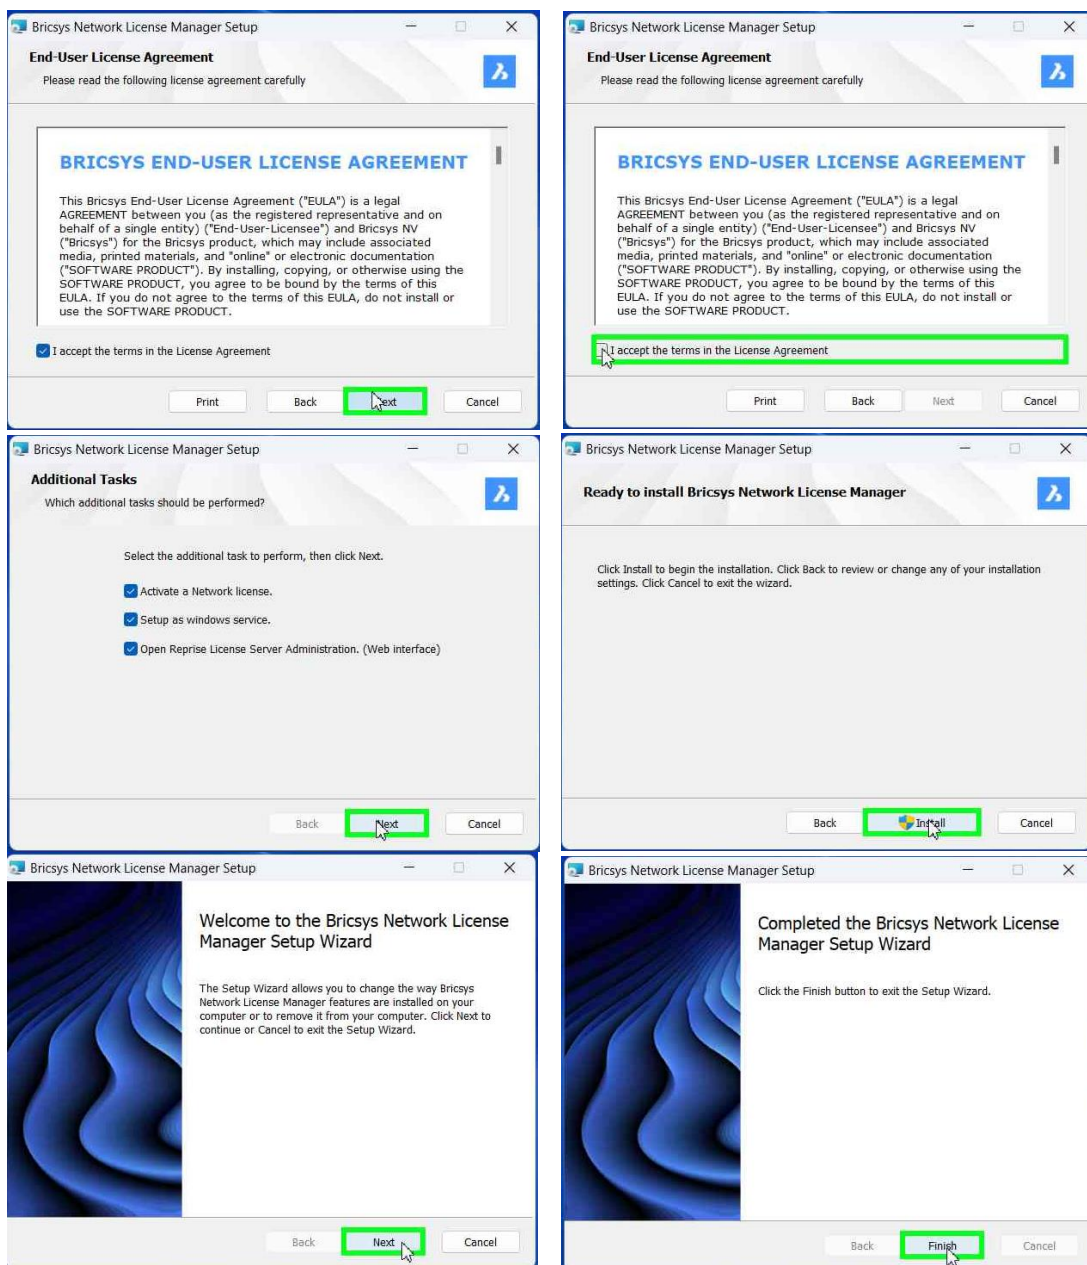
Bricsys Network License Manager Setup

End-User License Agreement
Please read the following license agreement carefully

BRICSYS END-USER LICENSE AGREEMENT

This Bricsys End-User License Agreement ("EULA") is a legal AGREEMENT between you (as the registered representative and on behalf of a single entity) ("End-User-Licensee") and Bricsys NV ("Bricsys") for the Bricsys product, which may include associated media, printed materials, and "online" or electronic documentation ("SOFTWARE PRODUCT"). By installing, copying, or otherwise using the SOFTWARE PRODUCT, you agree to be bound by the terms of this EULA. If you do not agree to the terms of this EULA, do not install or use the SOFTWARE PRODUCT.

I accept the terms in the License Agreement

Print Back Next Cancel

Bricsys Network License Manager Setup

End-User License Agreement
Please read the following license agreement carefully

BRICSYS END-USER LICENSE AGREEMENT

This Bricsys End-User License Agreement ("EULA") is a legal AGREEMENT between you (as the registered representative and on behalf of a single entity) ("End-User-Licensee") and Bricsys NV ("Bricsys") for the Bricsys product, which may include associated media, printed materials, and "online" or electronic documentation ("SOFTWARE PRODUCT"). By installing, copying, or otherwise using the SOFTWARE PRODUCT, you agree to be bound by the terms of this EULA. If you do not agree to the terms of this EULA, do not install or use the SOFTWARE PRODUCT.

I accept the terms in the License Agreement

Print Back Next Cancel

Bricsys Network License Manager Setup

Additional Tasks
Which additional tasks should be performed?

Select the additional task to perform, then click Next.

Activate a Network license.

Setup as windows service.

Open Reprise License Server Administration. (Web interface)

Back Next Cancel

Bricsys Network License Manager Setup

Ready to install Bricsys Network License Manager

Click Install to begin the installation. Click Back to review or change any of your installation settings. Click Cancel to exit the wizard.

Back Install Cancel

Bricsys Network License Manager Setup

Welcome to the Bricsys Network License Manager Setup Wizard

The Setup Wizard allows you to change the way Bricsys Network License Manager features are installed on your computer or to remove it from your computer. Click Next to continue or Cancel to exit the Setup Wizard.

Back Next Cancel

Bricsys Network License Manager Setup

Completed the Bricsys Network License Manager Setup Wizard

Click the Finish button to exit the Setup Wizard.

Back Finish Cancel